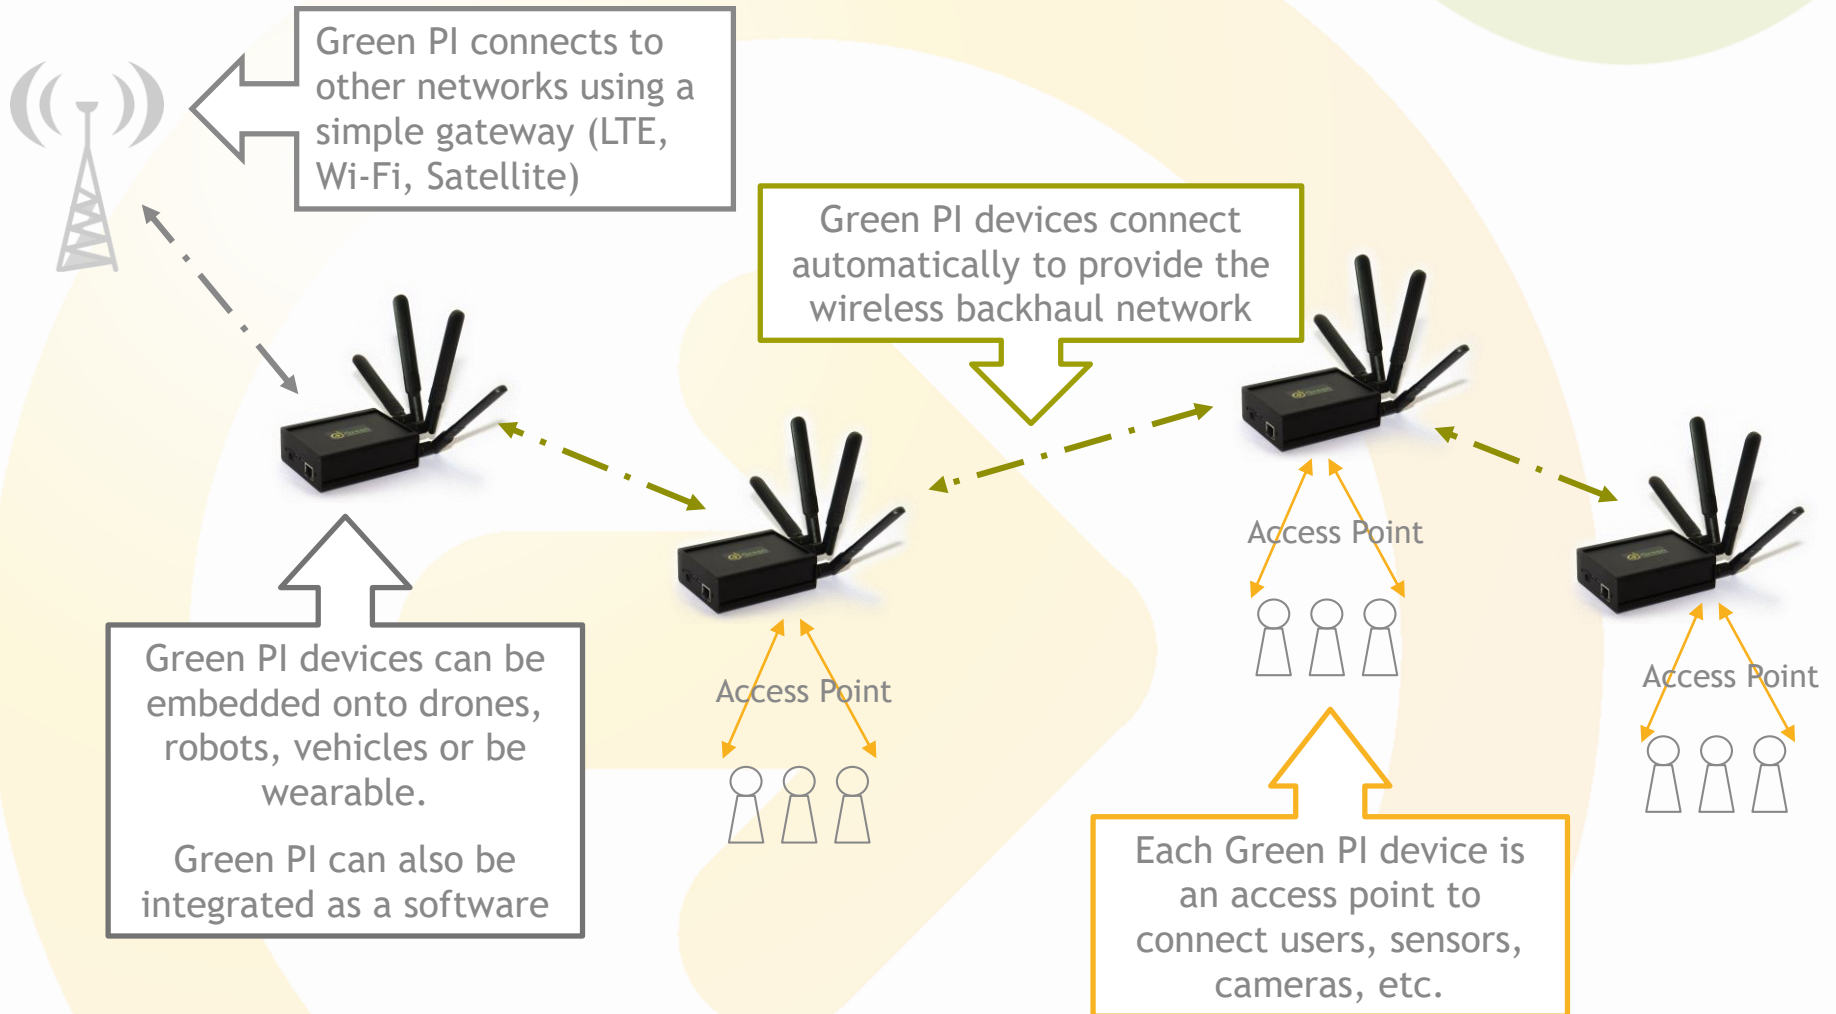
Green PI connects to other networks using a simple gateway (LTE, Wi-Fi, Satellite)

Green PI devices connect automatically to provide the wireless backhaul network

Access Point

Access Point

Access Point

Green PI devices can be embedded onto drones, robots, vehicles or be wearable.

Green PI can also be integrated as a software

Each Green PI device is an access point to connect users, sensors, cameras, etc.